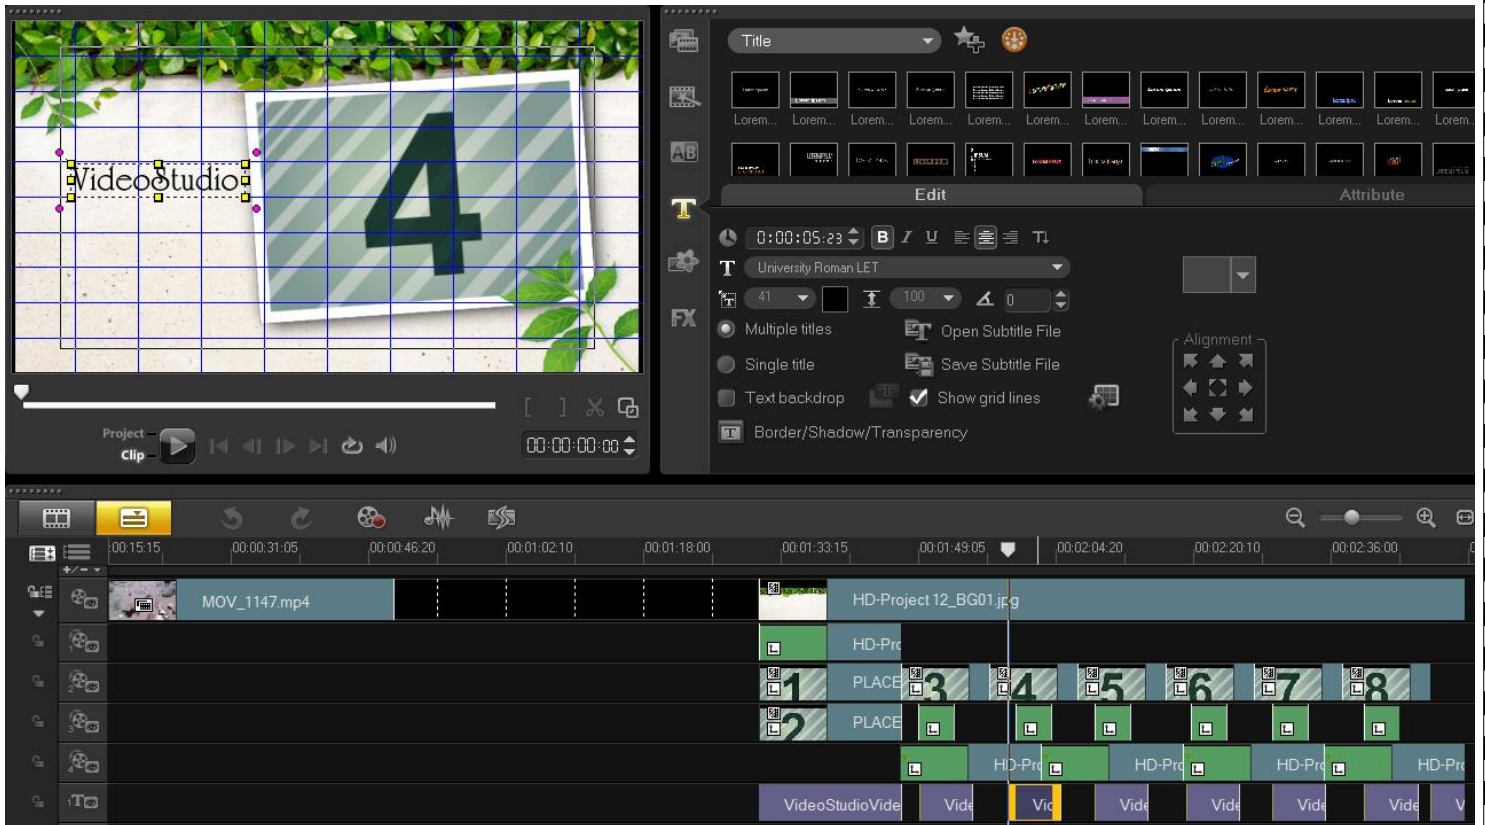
VideoStudio

4

Project
Clip

00:00:00:00

Title

Lorem... Lorem... Lorem... Lorem... Lorem... Lorem... Lorem... Lorem... Lorem... Lorem... Lorem... Lorem... Lorem...

AB

FX

Edit

Attribute

0:00:05:23

B I U

University Roman LET

41

100

0

Multiple titles

Open Subtitle File

Single title

Save Subtitle File

Text backdrop

Show grid lines

Border/Shadow/Transparency

Alignment

00:15:15 | 00:00:31:05 | 00:00:46:20 | 00:01:02:10 | 00:01:18:00 | 00:01:33:15 | 00:01:49:05 | 00:02:04:20 | 00:02:20:10 | 00:02:36:00

MOV_1147.mp4

HD-Project 12_BG01.jpg

HD-Pr

PLACE 1 3 4 5 6 7 8

PLACE 2

HD-Pr HD-Pr HD-Pr HD-Pr

VideoStudioVide Vide Vid Vide Vide Vide Vide V